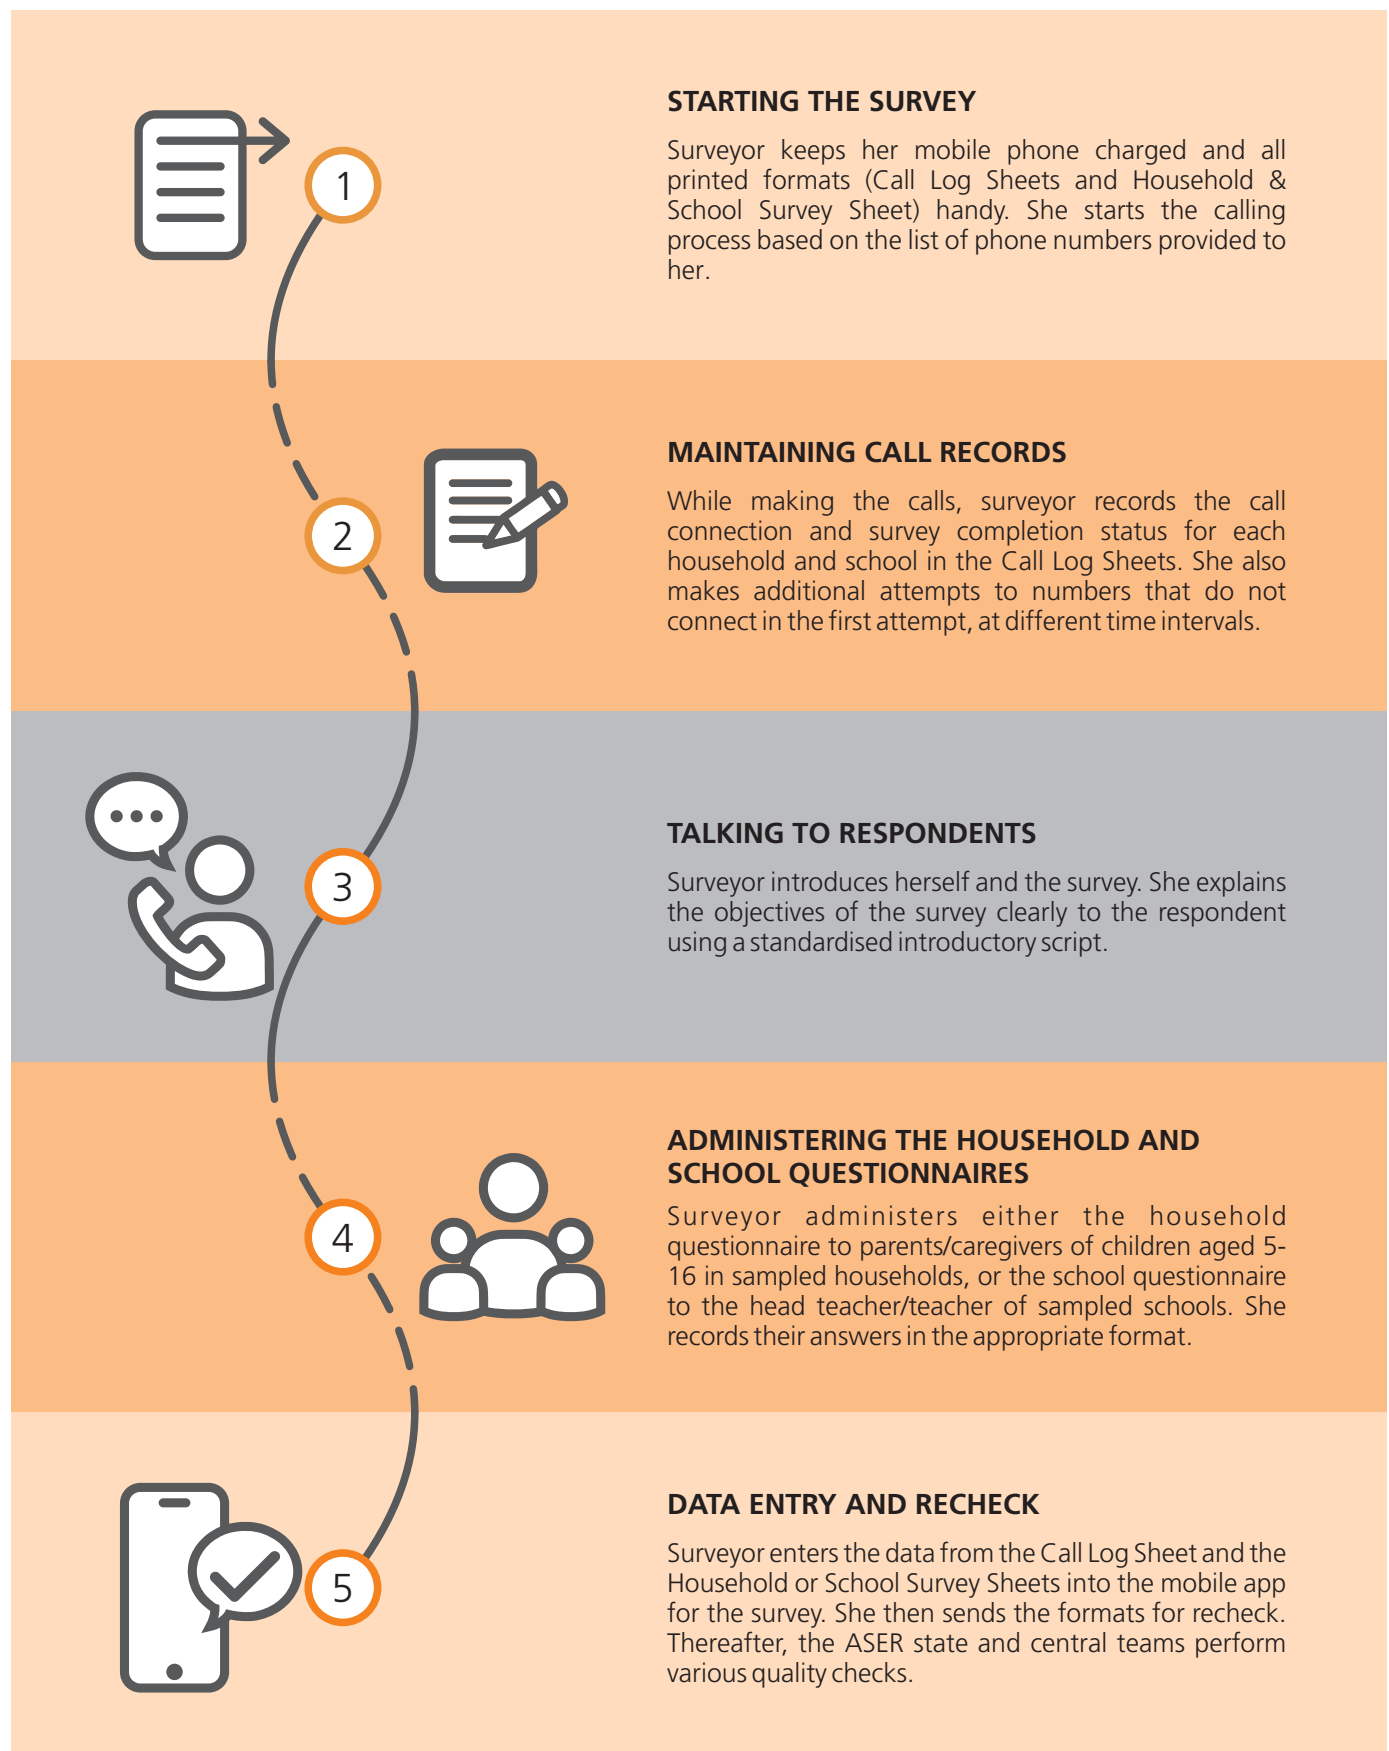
1

STARTING THE SURVEY

Surveyor keeps her mobile phone charged and all printed formats (Call Log Sheets and Household & School Survey Sheet) handy. She starts the calling process based on the list of phone numbers provided to her.

2

MAINTAINING CALL RECORDS

While making the calls, surveyor records the call connection and survey completion status for each household and school in the Call Log Sheets. She also makes additional attempts to numbers that do not connect in the first attempt, at different time intervals.

3

TALKING TO RESPONDENTS

Surveyor introduces herself and the survey. She explains the objectives of the survey clearly to the respondent using a standardised introductory script.

4

ADMINISTERING THE HOUSEHOLD AND SCHOOL QUESTIONNAIRES

Surveyor administers either the household questionnaire to parents/caregivers of children aged 5-16 in sampled households, or the school questionnaire to the head teacher/teacher of sampled schools. She records their answers in the appropriate format.

5

DATA ENTRY AND RECHECK

Surveyor enters the data from the Call Log Sheet and the Household or School Survey Sheets into the mobile app for the survey. She then sends the formats for recheck. Thereafter, the ASER state and central teams perform various quality checks.